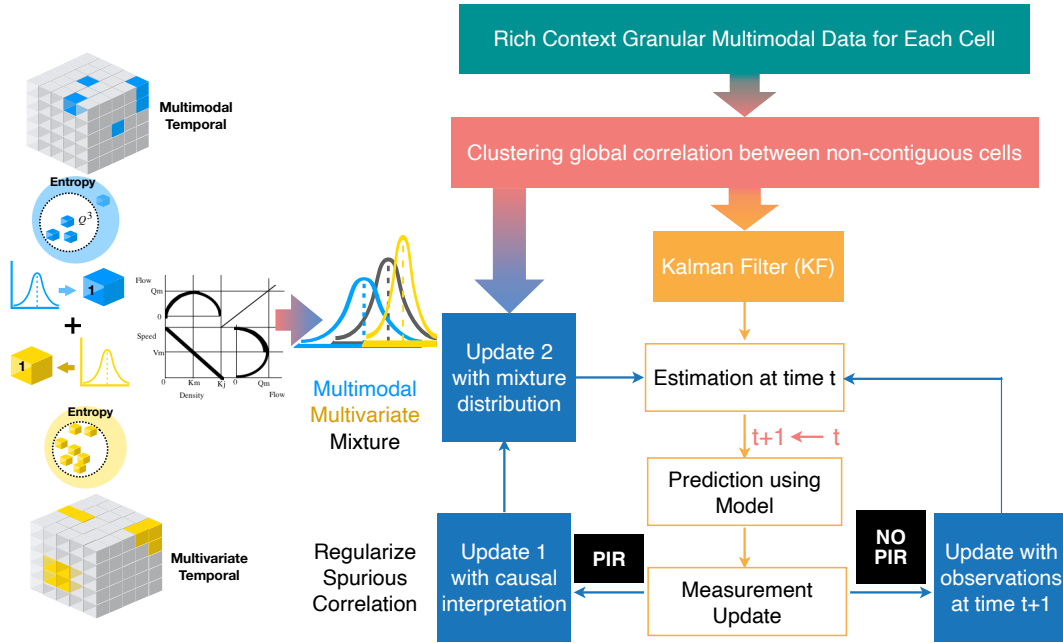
Rich Context Granular Multimodal Data for Each Cell

Clustering global correlation between non-contiguous cells

Multimodal Temporal

Entropy

$\varrho^3$

1

+

1

Entropy

Multivariate Temporal

Flow
Qm
0
Speed
Vm
0 Km Kj
Density
0 Qm
Flow

Multimodal
Multivariate
Mixture

Kalman Filter (KF)

Update 2 with mixture distribution

Estimation at time t

t+1 ← t

Prediction using Model

Regularize Spurious Correlation

Update 1 with causal interpretation

PIR

Measurement Update

NO PIR

Update with observations at time t+1